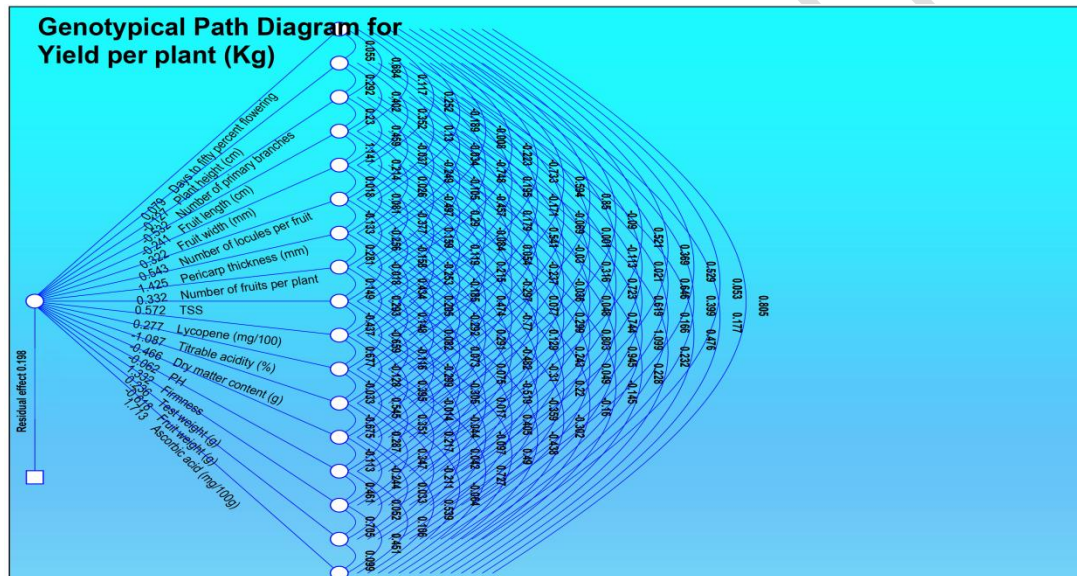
Genotypical Path Diagram for Yield per plant (Kg)

0.079 Days to fifty percent flowering
0.121 Plant height (cm)
-0.332 Number of primary branches
0.341 Fruit length (cm)
0.322 Fruit width (mm)
0.543 Number of locules per fruit
1.425 Pericarp thickness (mm)
0.332 Number of fruits per plant
0.572 TSS
0.277 Lycopene (mg/100)
-1.087 Titrable acidity (%)
-0.466 Dry matter content (g)
-0.062 PH
1.332 Firmness
-0.739 Test weight (g)
0.418 Fruit weight (g)
1.713 Ascorbic acid (mg/100g)

Residual effect 0.198

0.055 0.292 0.23 1.141 0.018 -0.133 0.281 0.149 -0.437 0.677 -0.033 -0.675 -0.113 0.461 0.705 0.099
0.684 0.402 0.469 0.214 0.061 -0.256 -0.018 0.569 -0.659 -0.128 0.545 0.287 -0.244 0.062 0.461
0.117 0.252 -0.037 0.026 -0.377 -0.158 0.364 0.148 0.116 0.395 0.353 0.247 0.023 0.106
0.252 0.13 -0.346 -0.487 0.189 -0.253 0.285 0.082 -0.289 -0.014 0.217 -0.211 0.539
-0.189 -0.034 -0.165 0.25 0.119 -0.185 -0.093 0.073 0.305 0.044 0.042 -0.084
-0.008 -0.748 -0.457 -0.084 0.219 0.474 0.29 0.075 0.017 -0.097 0.727
-0.223 0.195 0.179 0.054 -0.297 -0.71 -0.462 -0.516 0.405 0.49
-0.724 -0.177 0.541 -0.227 0.077 0.129 -0.31 -0.359 -0.438
0.594 -0.069 -0.03 -0.086 0.299 0.249 0.22 -0.302
0.85 0.001 0.316 0.048 0.805 0.049 -0.16
-0.09 -0.113 0.723 0.744 0.945 -0.145
0.521 0.021 0.619 1.099 0.228
0.369 0.646 -0.166 -0.232
0.529 0.399 -0.476
0.053 0.177
0.805